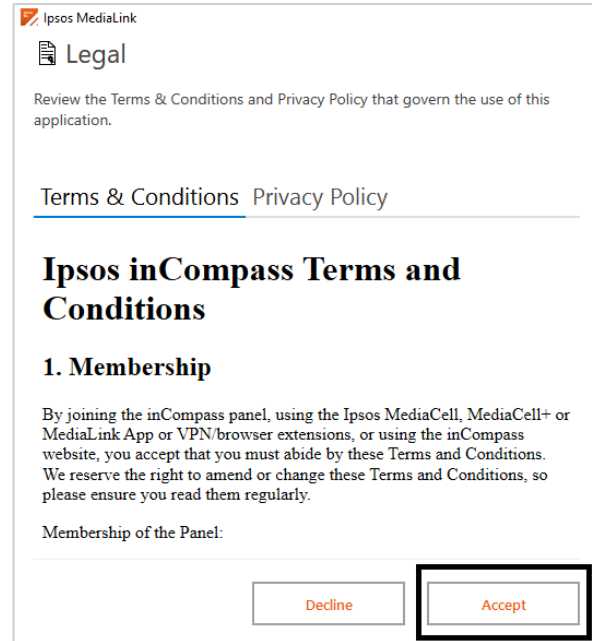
Ipsos MediaLink

Legal

Review the Terms & Conditions and Privacy Policy that govern the use of this application.

Terms & Conditions Privacy Policy

# Ipsos inCompass Terms and Conditions

## 1. Membership

By joining the inCompass panel, using the Ipsos MediaCell, MediaCell+ or MediaLink App or VPN/browser extensions, or using the inCompass website, you accept that you must abide by these Terms and Conditions. We reserve the right to amend or change these Terms and Conditions, so please ensure you read them regularly.

Membership of the Panel:

Decline

Accept